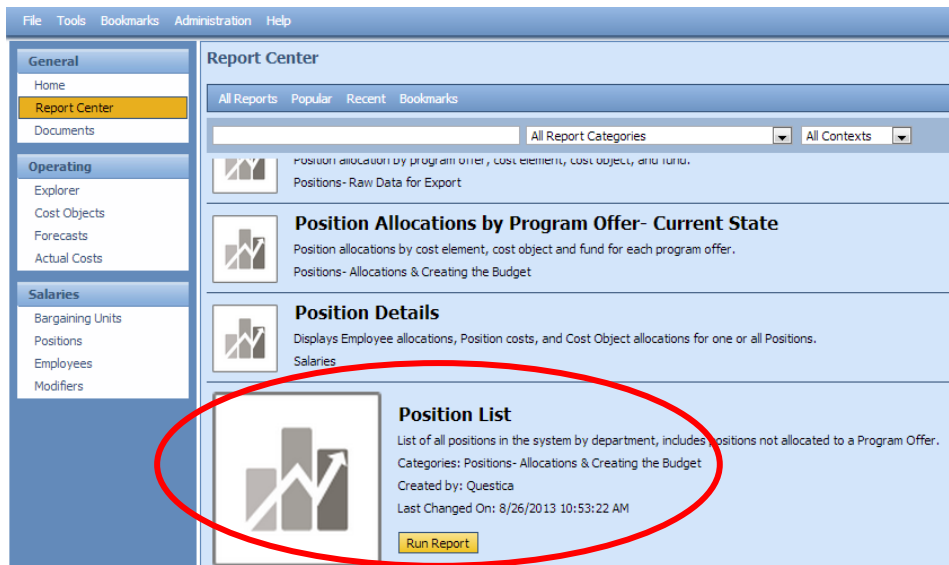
File Tools Bookmarks Administration Help

General
Home
Report Center
Documents

Operating
Explorer
Cost Objects
Forecasts
Actual Costs

Salaries
Bargaining Units
Positions
Employees
Modifiers

Report Center

All Reports Popular Recent Bookmarks

All Report Categories
All Contexts

Position allocation by program offer, cost element, cost object, and fund.
Positions- Raw Data for Export

Position Allocations by Program Offer- Current State
Position allocations by cost element, cost object and fund for each program offer.
Positions- Allocations & Creating the Budget

Position Details
Displays Employee allocations, Position costs, and Cost Object allocations for one or all Positions.
Salaries

Position List
List of all positions in the system by department, includes positions not allocated to a Program Offer.
Categories: Positions- Allocations & Creating the Budget
Created by: Questica
Last Changed On: 8/26/2013 10:53:22 AM
Run Report